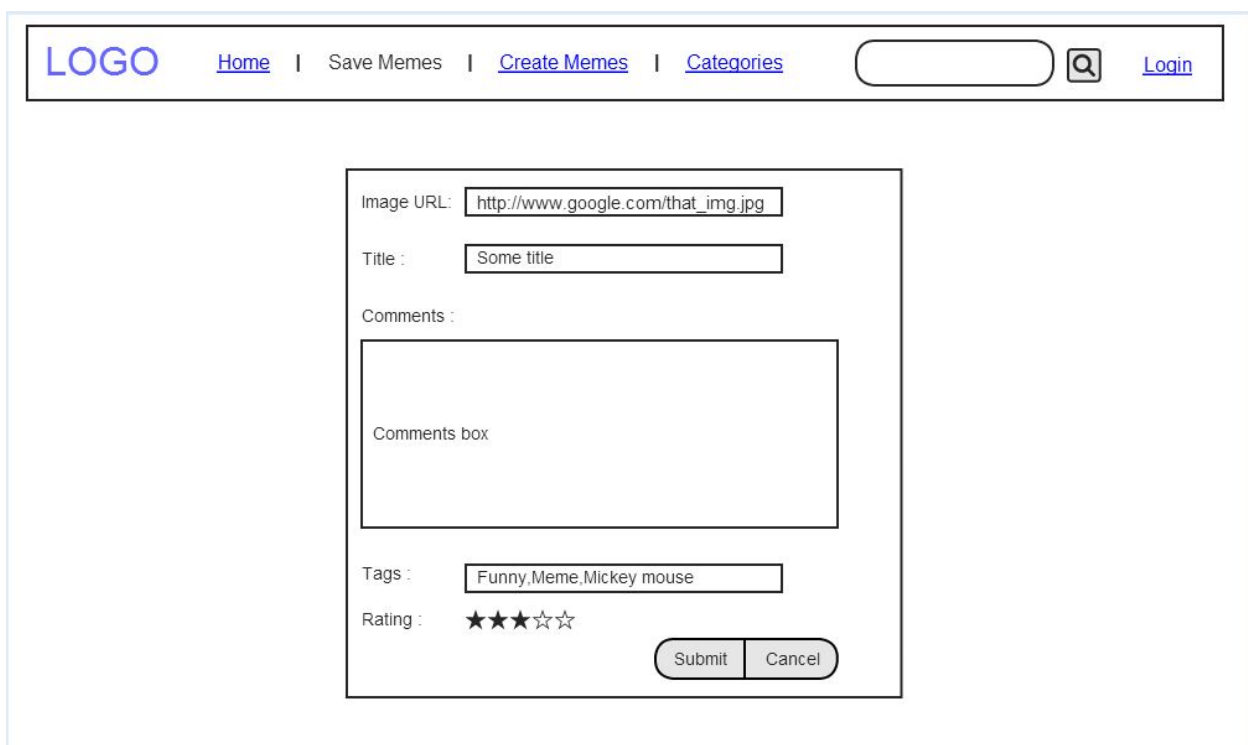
LOGO Home | Save Memes | Create Memes | Categories Login

Image URL: http://www.google.com/that_img.jpg

Title : Some title

Comments :

Comments box

Tags : Funny,Meme,Mickey mouse

Rating : ★★★☆☆

Submit Cancel